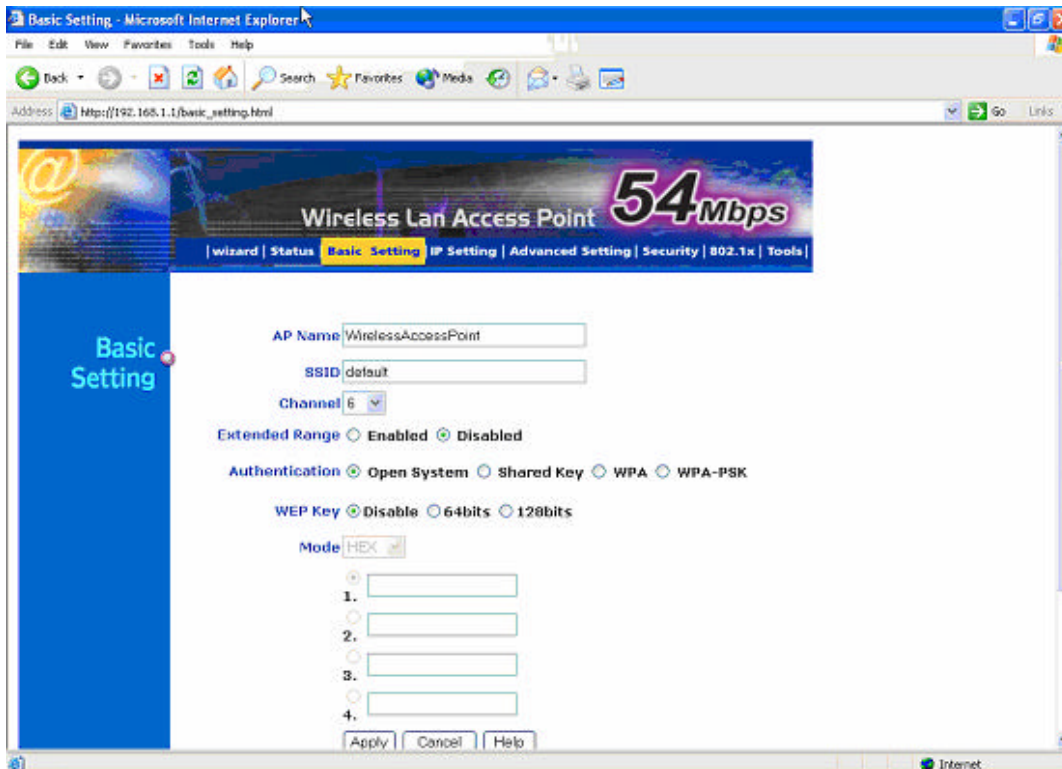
Basic Setting - Microsoft Internet Explorer

File Edit View Favorites Tools Help

Back Search Favorites Media

Address http://192.168.1.1/basic_setting.html

Go Links

Wireless Lan Access Point 54Mbps

| wizard | Status | Basic Setting | IP Setting | Advanced Setting | Security | 802.1x | Tools |

Basic Setting

AP Name WirelessAccessPoint

SSID default

Channel 6

Extended Range Enabled Disabled

Authentication Open System Shared Key WPA WPA-PSK

WEP Key Disable 64bits 128bits

Mode HEX

1.

2.

3.

4.

Apply Cancel Help

Internet